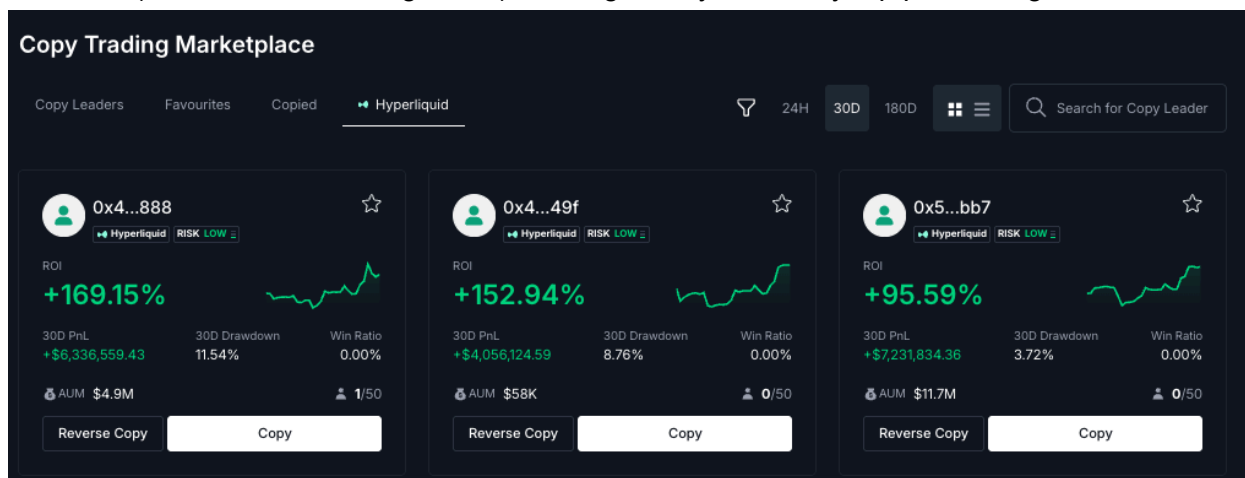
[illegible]

Copy Trading Marketplace

Copy Leaders Favourites Copied Hyperliquid

24H 30D 180D

Search for Copy Leader

0x4...888
Hyperliquid RISK LOW
ROI
+169.15%
30D PnL
+$6,336,559.43
30D Drawdown
11.54%
Win Ratio
0.00%
AUM $4.9M
1/50
Reverse Copy
Copy

0x4...49f
Hyperliquid RISK LOW
ROI
+152.94%
30D PnL
+$4,056,124.59
30D Drawdown
8.76%
Win Ratio
0.00%
AUM $58K
0/50
Reverse Copy
Copy

0x5...bb7
Hyperliquid RISK LOW
ROI
+95.59%
30D PnL
+$7,231,834.36
30D Drawdown
3.72%
Win Ratio
0.00%
AUM $11.7M
0/50
Reverse Copy
Copy